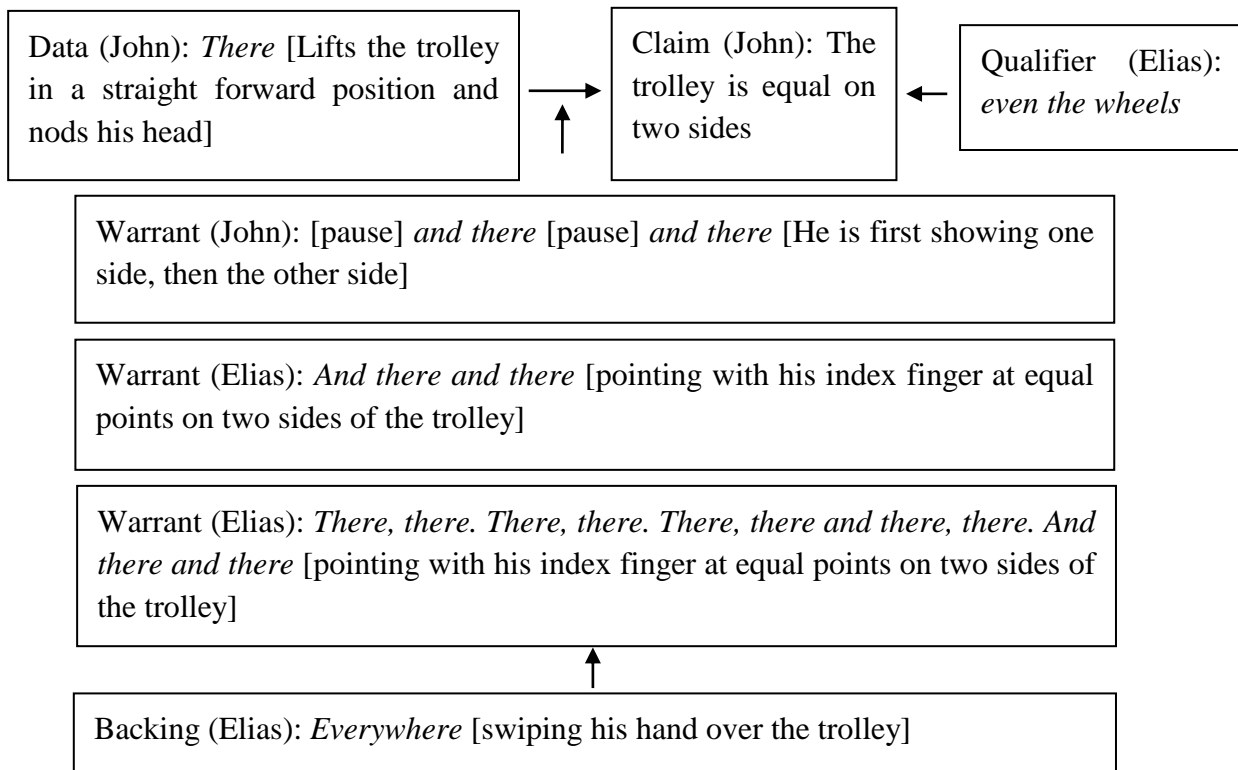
Data (John): *There* [Lifts the trolley in a straight forward position and nods his head]

Claim (John): The trolley is equal on two sides

Qualifier (Elias): *even the wheels*

Warrant (John): [pause] *and there* [pause] *and there* [He is first showing one side, then the other side]

Warrant (Elias): *And there and there* [pointing with his index finger at equal points on two sides of the trolley]

Warrant (Elias): *There, there. There, there. There, there and there, there. And there and there* [pointing with his index finger at equal points on two sides of the trolley]

Backing (Elias): *Everywhere* [swiping his hand over the trolley]